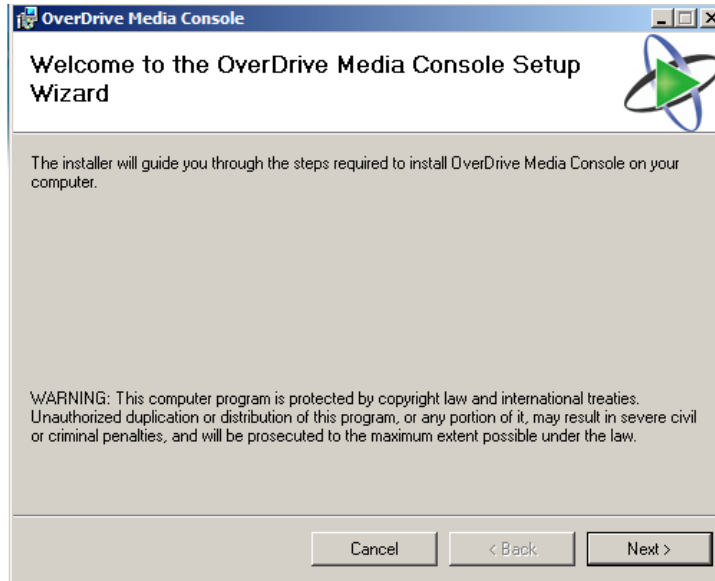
OverDrive Media Console

Welcome to the OverDrive Media Console Setup Wizard

The installer will guide you through the steps required to install OverDrive Media Console on your computer.

WARNING: This computer program is protected by copyright law and international treaties. Unauthorized duplication or distribution of this program, or any portion of it, may result in severe civil or criminal penalties, and will be prosecuted to the maximum extent possible under the law.

Cancel

< Back

Next >